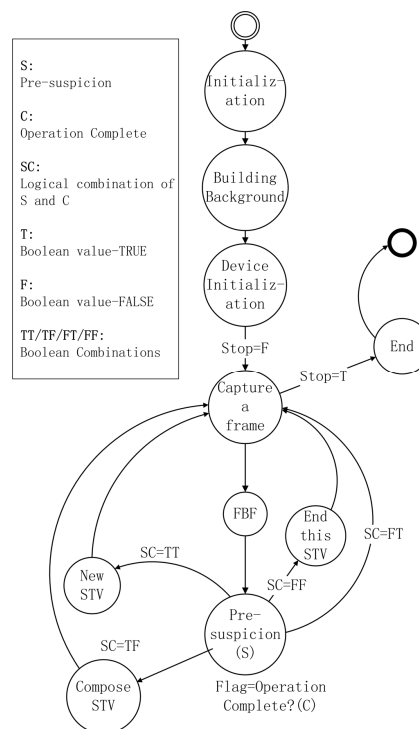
S:
Pre-suspicion

C:
Operation Complete

SC:
Logical combination of S and C

T:
Boolean value-TRUE

F:
Boolean value-FALSE

TT/TF/FT/FF:
Boolean Combinations

Initialization

Building Background

Device Initialization

Stop=F

Capture a frame

Stop=T

End

FBF

End this STV

SC=FT

SC=TT

New STV

SC=FF

Pre-suspicion (S)

SC=TF

Compose STV

Flag=Operation Complete?(C)